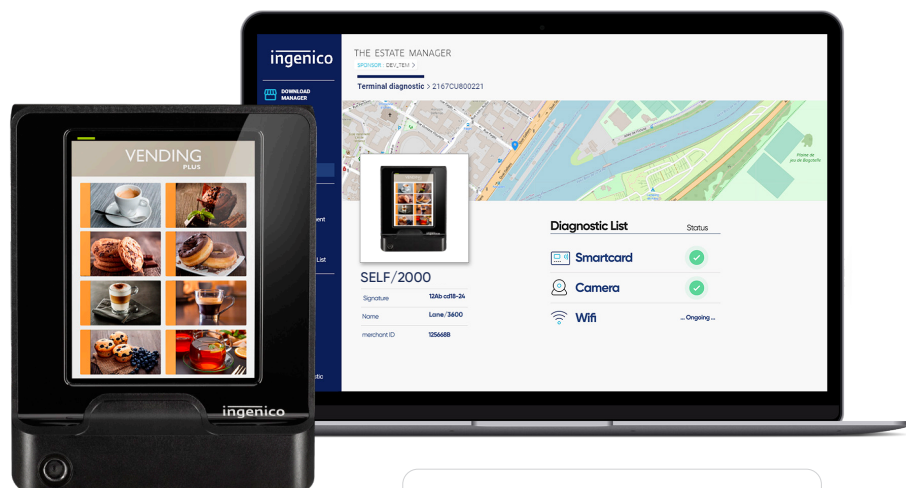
ingenico

DOWNLOAD MANAGER

ent

List

stic

THE ESTATE MANAGER

SPONSOR : DEV_TEM >

Terminal diagnostic > 2167CU800221

Plaine de jeu de Bagatelle

SELF/2000

| Signature | 12Ab cd18-24 |
|---|---|
| Name | Lane/3600 |
| merchant ID | 125668B |

Diagnostic List

Status

Smartcard

Camera

Wifi

... Ongoing ...

VENDING

PLUS

ingenico